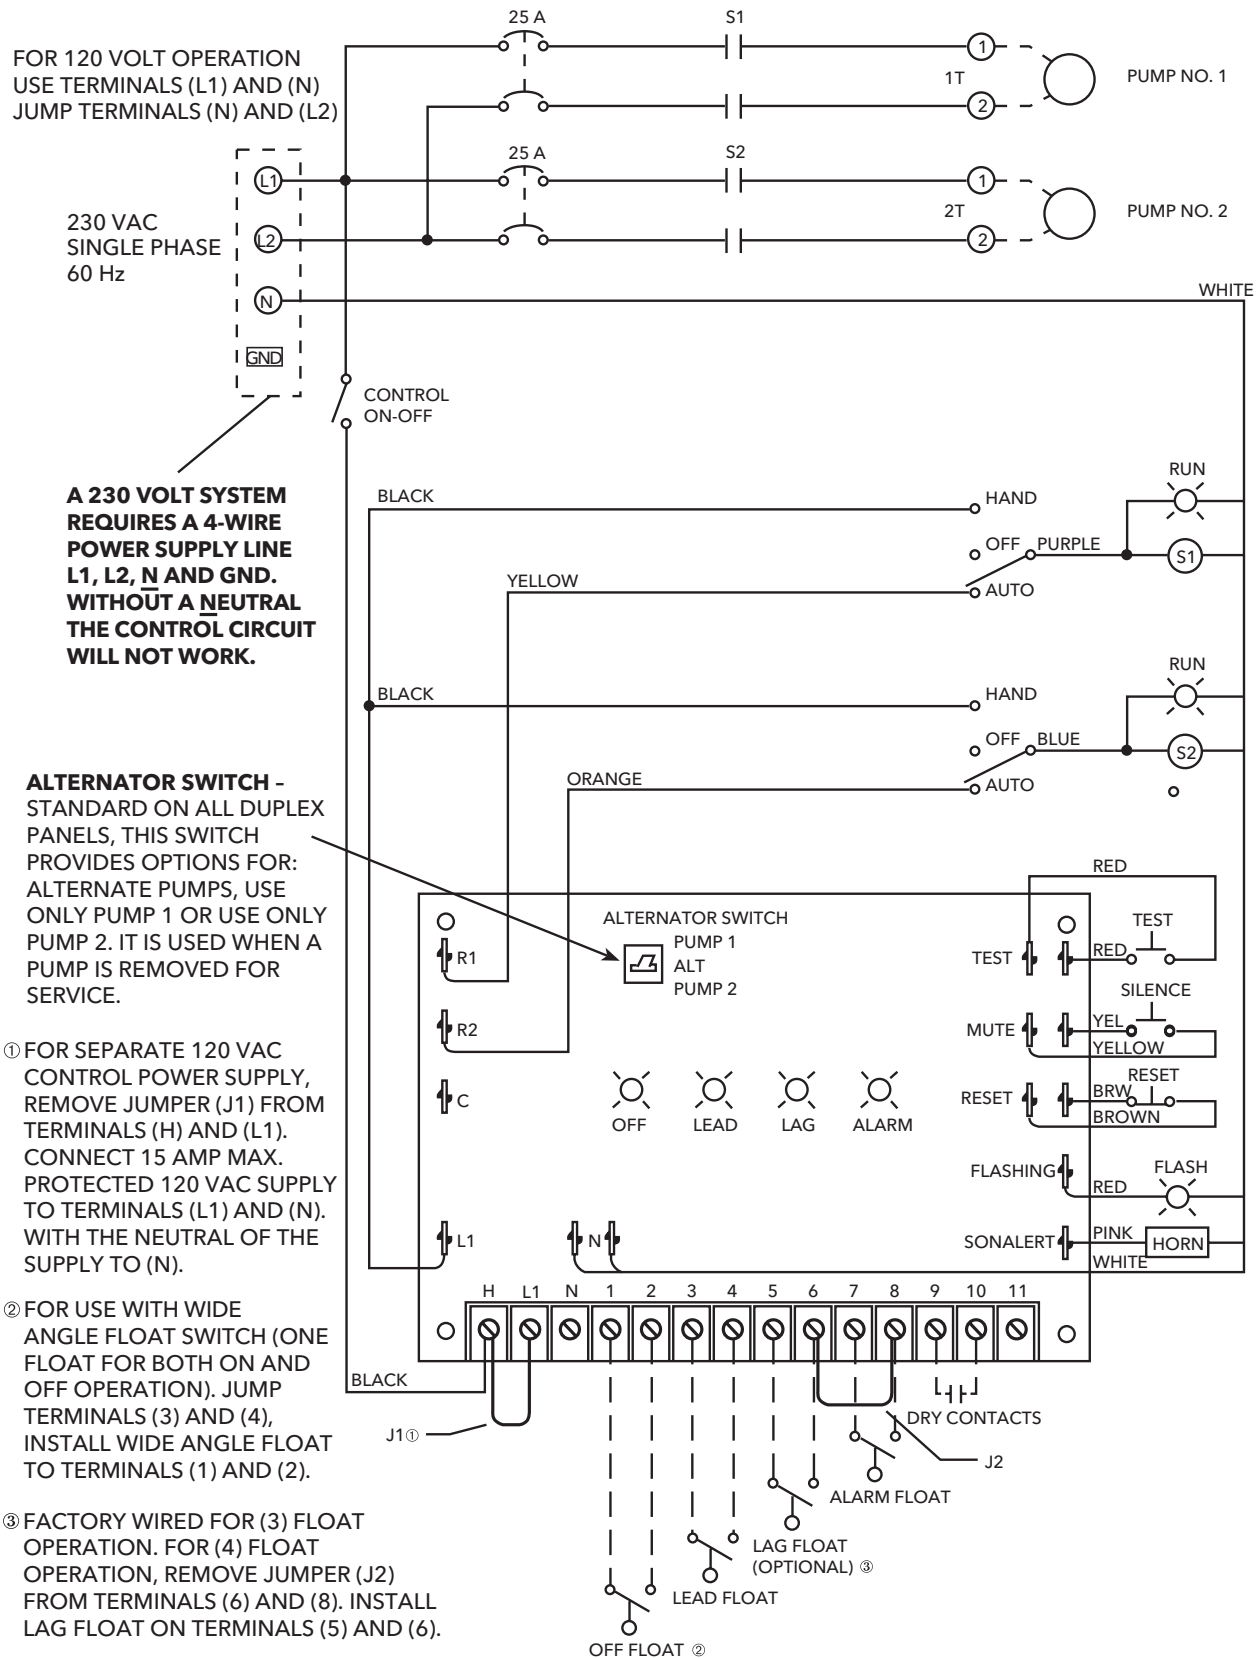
FOR 120 VOLT OPERATION USE TERMINALS (L1) AND (N) JUMP TERMINALS (N) AND (L2)

25 A
S1
1
1T
2
PUMP NO. 1

25 A
S2
1
2T
2
PUMP NO. 2

L1
L2
N
GND

230 VAC SINGLE PHASE 60 Hz

WHITE

CONTROL ON-OFF

A 230 VOLT SYSTEM REQUIRES A 4-WIRE POWER SUPPLY LINE L1, L2, N AND GND. WITHOUT A NEUTRAL THE CONTROL CIRCUIT WILL NOT WORK.

BLACK
HAND
RUN
OFF
PURPLE
S1
YELLOW
AUTO

BLACK
HAND
RUN
OFF
BLUE
S2
ORANGE
AUTO

ALTERNATOR SWITCH – STANDARD ON ALL DUPLEX PANELS, THIS SWITCH PROVIDES OPTIONS FOR: ALTERNATE PUMPS, USE ONLY PUMP 1 OR USE ONLY PUMP 2. IT IS USED WHEN A PUMP IS REMOVED FOR SERVICE.

① FOR SEPARATE 120 VAC CONTROL POWER SUPPLY, REMOVE JUMPER (J1) FROM TERMINALS (H) AND (L1). CONNECT 15 AMP MAX. PROTECTED 120 VAC SUPPLY TO TERMINALS (L1) AND (N). WITH THE NEUTRAL OF THE SUPPLY TO (N).

② FOR USE WITH WIDE ANGLE FLOAT SWITCH (ONE FLOAT FOR BOTH ON AND OFF OPERATION). JUMP TERMINALS (3) AND (4), INSTALL WIDE ANGLE FLOAT TO TERMINALS (1) AND (2).

③ FACTORY WIRED FOR (3) FLOAT OPERATION. FOR (4) FLOAT OPERATION, REMOVE JUMPER (J2) FROM TERMINALS (6) AND (8). INSTALL LAG FLOAT ON TERMINALS (5) AND (6).

RED
ALTERNATOR SWITCH
PUMP 1
ALT
PUMP 2
R1
R2
C
L1
N
TEST
RED
TEST
MUTE
YEL
SILENCE
YELLOW
RESET
BRW
RESET
BROWN
OFF
LEAD
LAG
ALARM
FLASHING
RED
FLASH
SONALERT
PINK
HORN
WHITE

H L1 N 1 2 3 4 5 6 7 8 9 10 11

BLACK
J1①
DRY CONTACTS
J2
ALARM FLOAT
LAG FLOAT (OPTIONAL) ③
LEAD FLOAT
OFF FLOAT ②